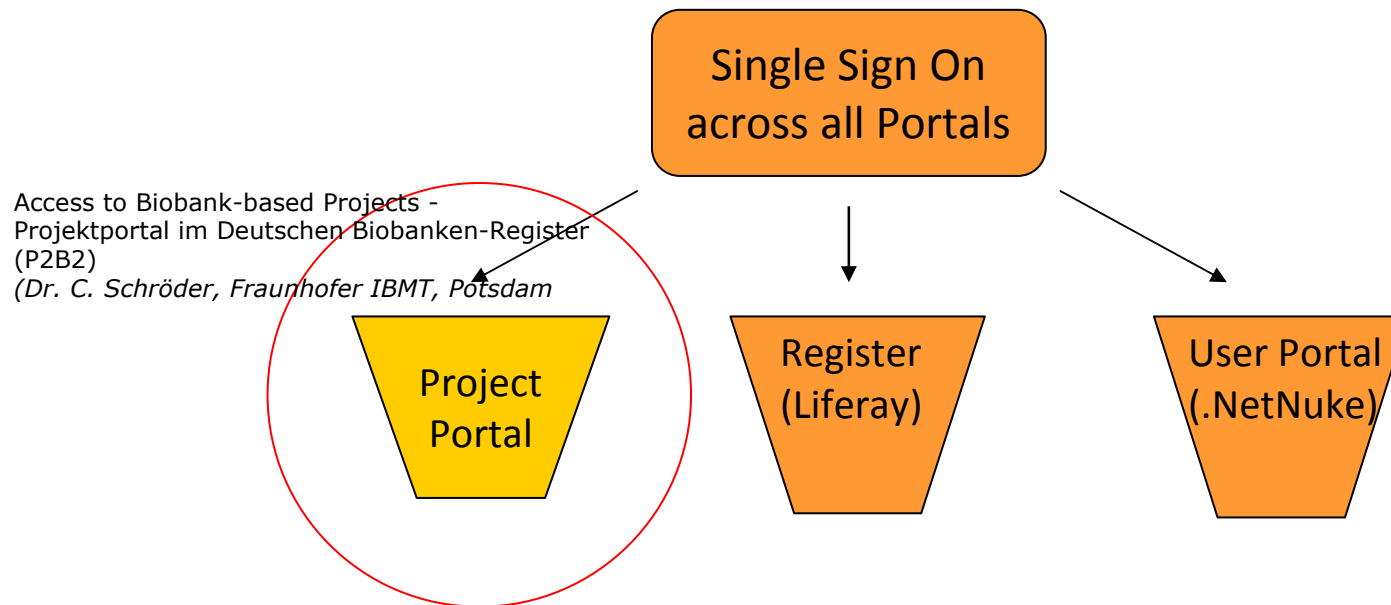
Single Sign On across all Portals

Access to Biobank-based Projects - Projektportal im Deutschen Biobanken-Register (P2B2)
*(Dr. C. Schröder, Fraunhofer IBMT, Potsdam*

Project Portal

Register (Liferay)

User Portal (.NetNuke)